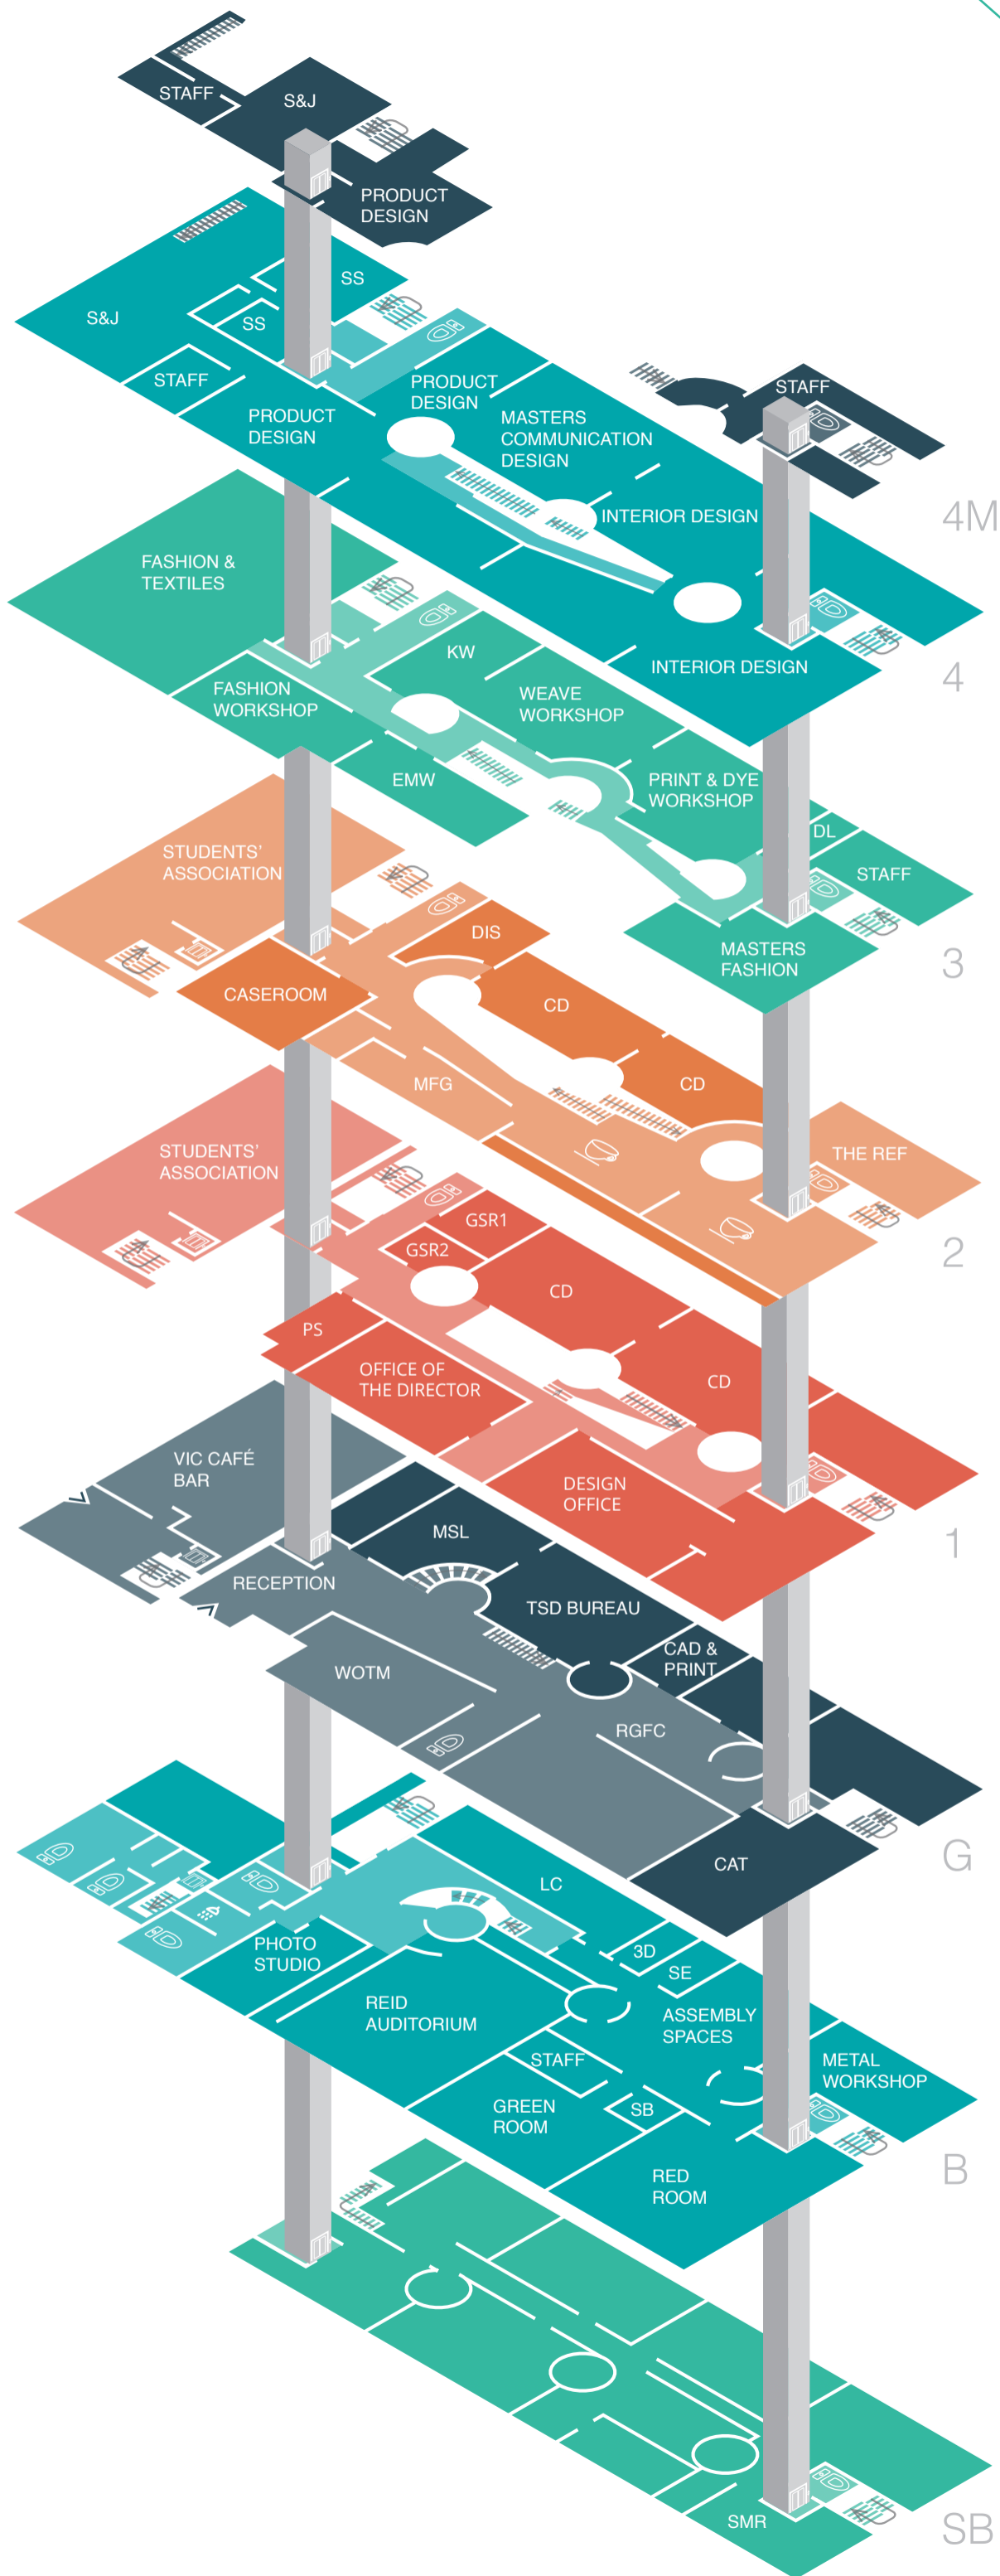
STAFF
S&J
PRODUCT DESIGN
SS
S&J
SS
STAFF
PRODUCT DESIGN
PRODUCT DESIGN
MASTERS COMMUNICATION DESIGN
STAFF
INTERIOR DESIGN
4M
FASHION & TEXTILES
KW
INTERIOR DESIGN
4
FASHION WORKSHOP
WEAVE WORKSHOP
EMW
PRINT & DYE WORKSHOP
DL
STUDENTS' ASSOCIATION
STAFF
DIS
MASTERS FASHION
3
CASEROOM
CD
MFG
CD
STUDENTS' ASSOCIATION
THE REF
GSR1
2
GSR2
CD
PS
OFFICE OF THE DIRECTOR
CD
VIC CAFÉ BAR
DESIGN OFFICE
MSL
1
RECEPTION
TSD BUREAU
CAD & PRINT
WOTM
RGFC
G
CAT
LC
PHOTO STUDIO
3D
SE
REID AUDITORIUM
ASSEMBLY SPACES
STAFF
METAL WORKSHOP
GREEN ROOM
SB
RED ROOM
B
SMR
SB